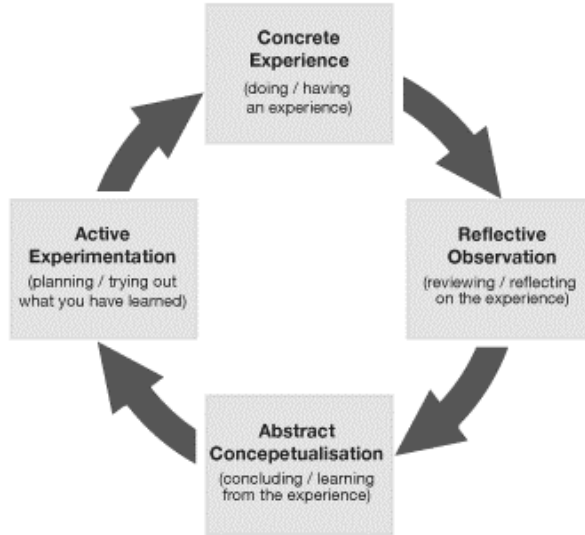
Concrete Experience
(doing / having an experience)

Reflective Observation
(reviewing / reflecting on the experience)

Abstract Concepetualisation
(concluding / learning from the experience)

Active Experimentation
(planning / trying out what you have learned)